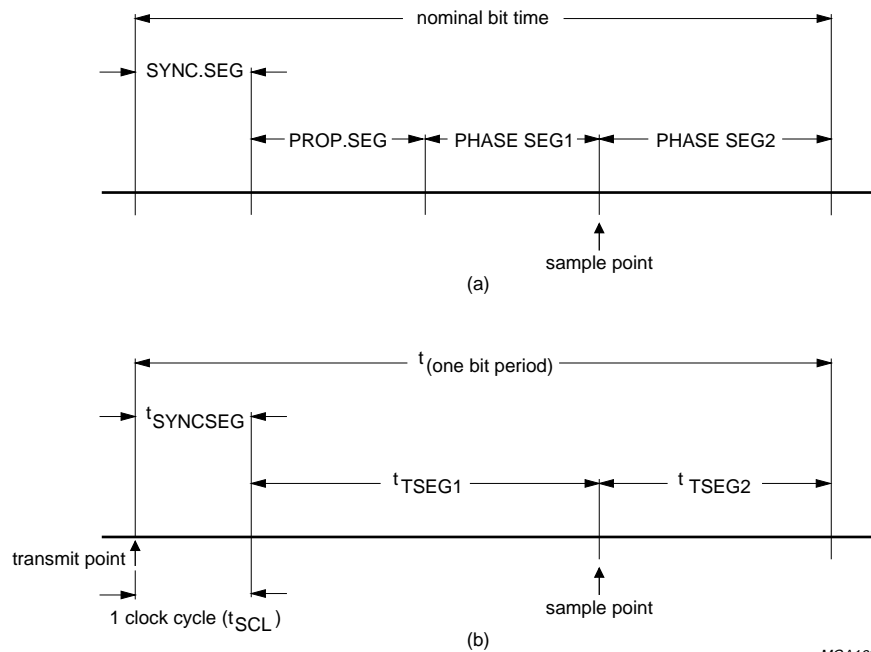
nominal bit time

SYNC.SEG

PROP.SEG

PHASE SEG1

PHASE SEG2

sample point

(a)

$t_{(one\ bit\ period)}$

$t_{SYNCSEG}$

$t_{TSEG1}$

$t_{TSEG2}$

transmit point

1 clock cycle ($t_{SCL}$)

sample point

(b)

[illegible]